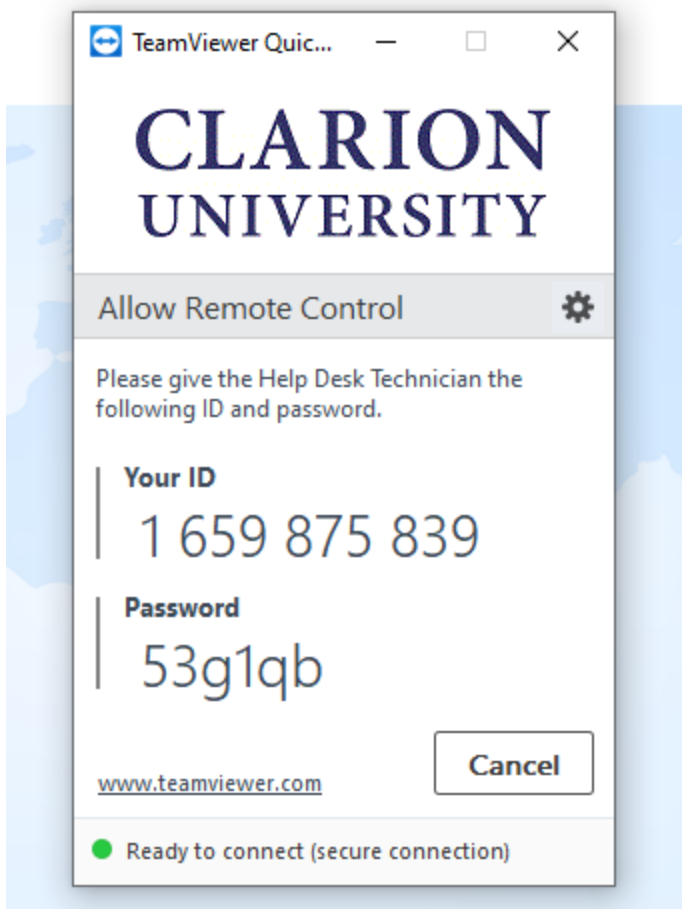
TeamViewer Quic...

CLARION
UNIVERSITY

Allow Remote Control

Please give the Help Desk Technician the following ID and password.

Your ID
1 659 875 839

Password
53g1qb

Cancel

www.teamviewer.com

Ready to connect (secure connection)